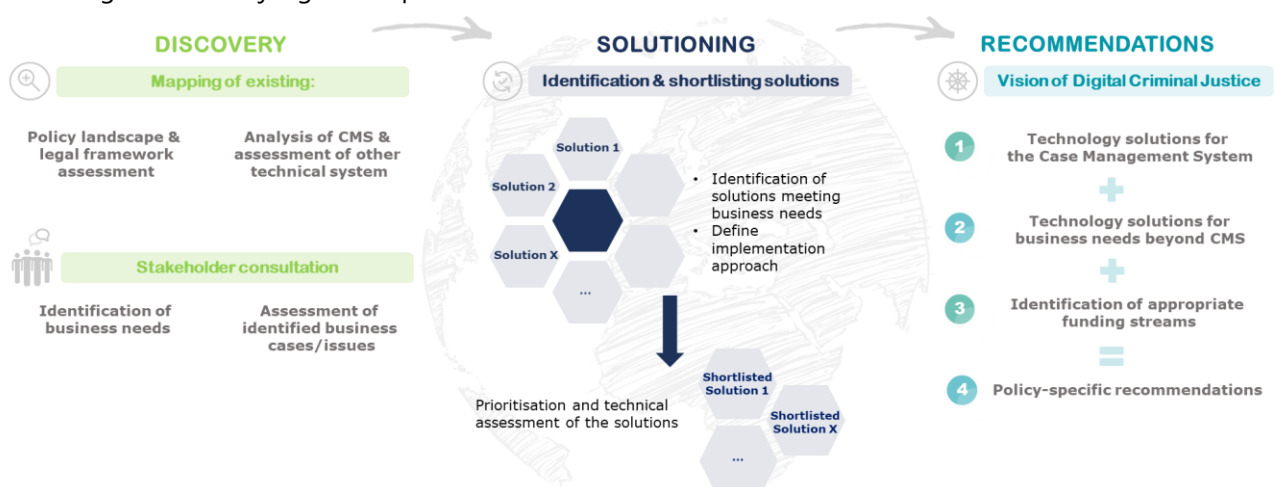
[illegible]

DISCOVERY

Mapping of existing:

Policy landscape & legal framework assessment

Analysis of CMS & assessment of other technical system

Stakeholder consultation

Identification of business needs

Assessment of identified business cases/issues

SOLUTIONING

Identification & shortlisting solutions

Solution 1

Solution 2

Solution X

...

• Identification of solutions meeting business needs
• Define implementation approach

Prioritisation and technical assessment of the solutions

Shortlisted Solution 1

Shortlisted Solution X

...

RECOMMENDATIONS

Vision of Digital Criminal Justice

1 Technology solutions for the Case Management System

2 Technology solutions for business needs beyond CMS

3 Identification of appropriate funding streams

4 Policy-specific recommendations